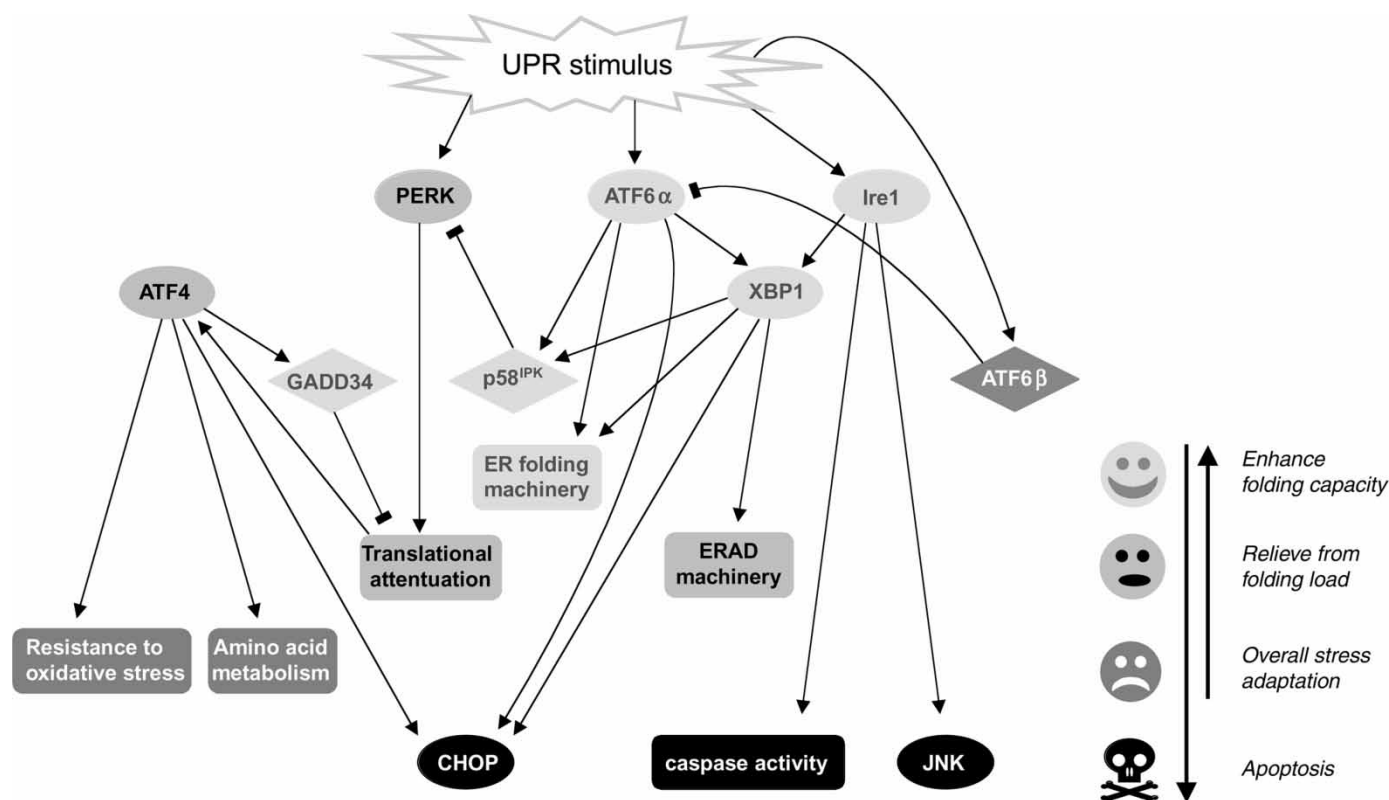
UPR stimulus

PERK

ATF6$\alpha$

Ire1

ATF4

XBP1

GADD34

p58$^{IPK}$

ATF6$\beta$

ER folding machinery

Translational attentuation

ERAD machinery

Resistance to oxidative stress

Amino acid metabolism

CHOP

caspase activity

JNK

Enhance folding capacity

Relieve from folding load

Overall stress adaptation

Apoptosis